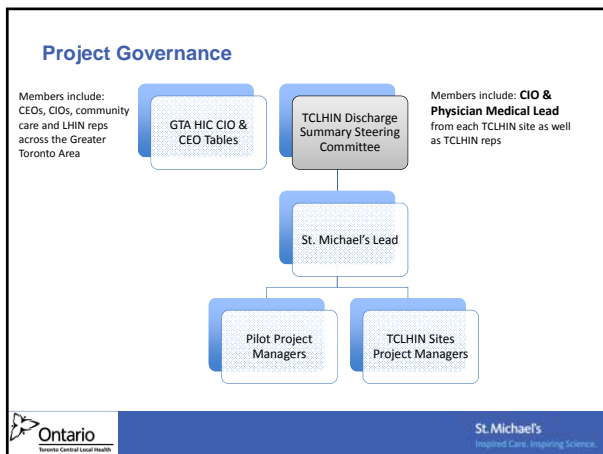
Project Governance

Members include: CEOs, CIOs, community care and LHIN reps across the Greater Toronto Area

GTA HIC CIO & CEO Tables

TCLHIN Discharge Summary Steering Committee

Members include: **CIO & Physician Medical Lead** from each TCLHIN site as well as TCLHIN reps

St. Michael's Lead

Pilot Project Managers

TCLHIN Sites Project Managers

Ontario
Toronto Central Local Health

St. Michael's
Inspired Care. Inspiring Science.